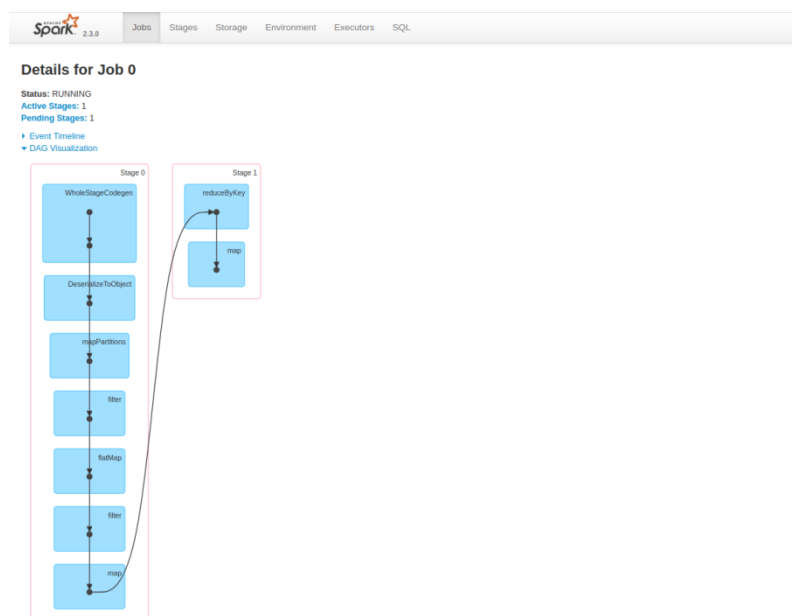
APACHE Spark 2.3.0

Jobs Stages Storage Environment Executors SQL

Details for Job 0

Status: RUNNING
Active Stages: 1
Pending Stages: 1

Event Timeline
DAG Visualization

Stage 0

WholeStageCodegen

DeserializeToObject

mapPartitions

filter

flatMap

filter

map

Stage 1

reduceByKey

map